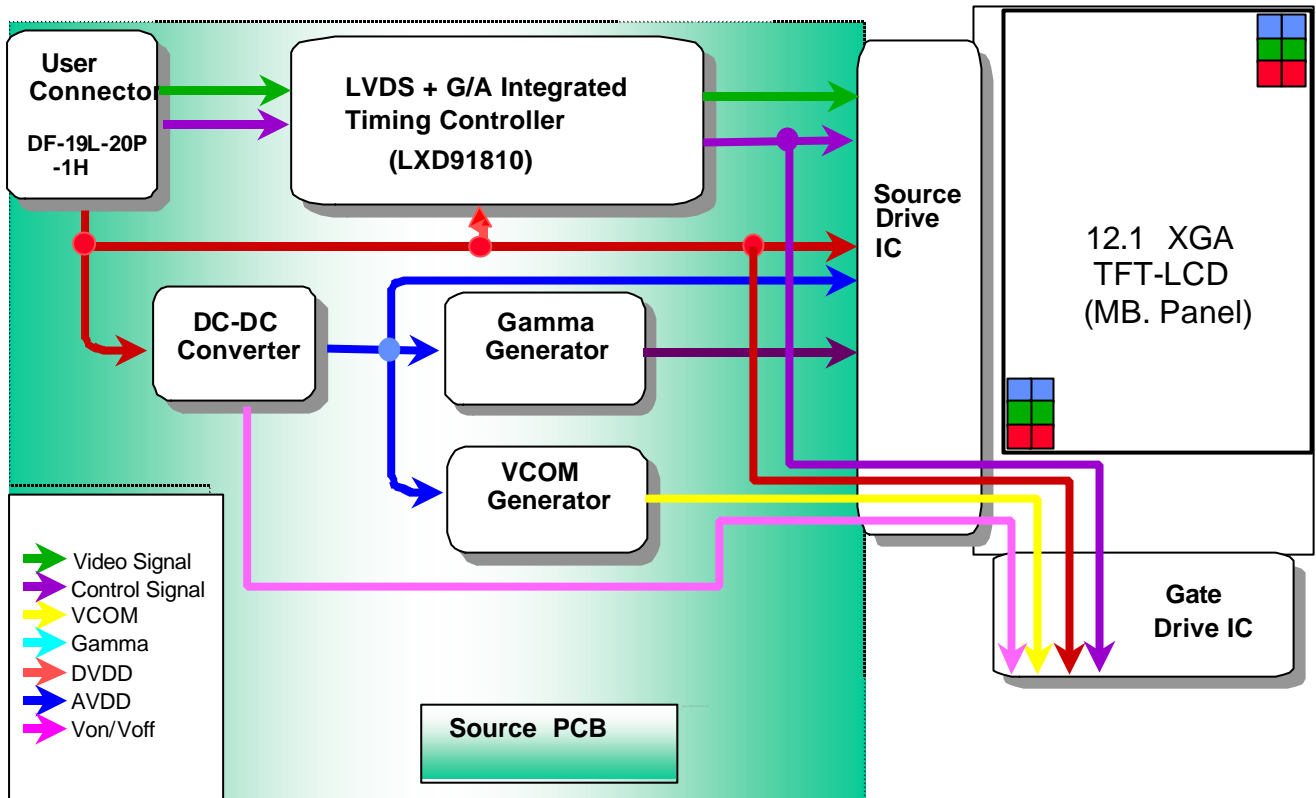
User Connector

DF-19L-20P -1H

LVDS + G/A Integrated Timing Controller (LXD91810)

Source Drive IC

12.1 XGA TFT-LCD (MB. Panel)

DC-DC Converter

Gamma Generator

VCOM Generator

Gate Drive IC

Video Signal
Control Signal
VCOM
Gamma
DVDD
AVDD
Von/Voff

Source PCB